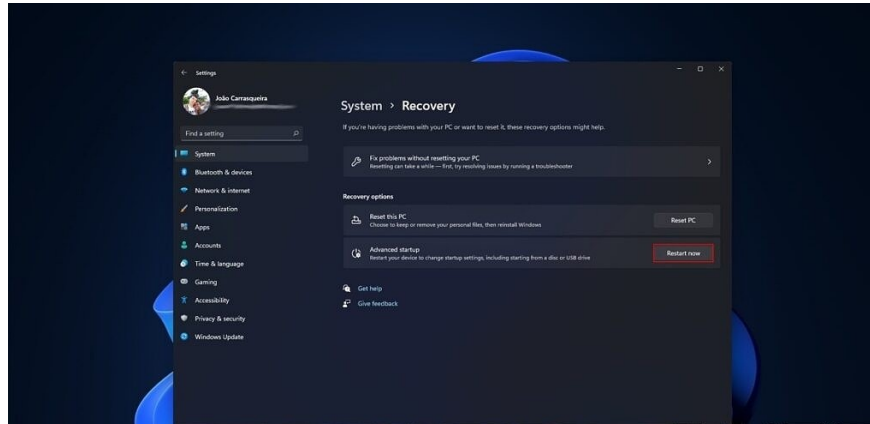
Settings

João Carrasqueira

Find a setting

System
Bluetooth & devices
Network & internet
Personalization
Apps
Accounts
Time & language
Gaming
Accessibility
Privacy & security
Windows Update

System › Recovery

If you're having problems with your PC or want to reset it, these recovery options might help.

Fix problems without resetting your PC
Resetting can take a while — first, try resolving issues by running a troubleshooter

Recovery options

Reset this PC
Choose to keep or remove your personal files, then reinstall Windows
Reset PC

Advanced startup
Restart your device to change startup settings, including starting from a disc or USB drive
Restart now

Get help
Give feedback